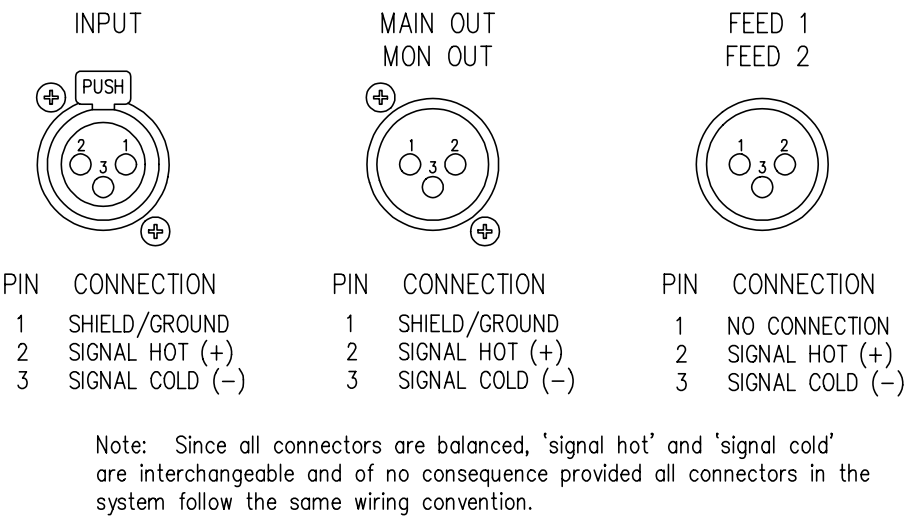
INPUT

PUSH

2 1
3

| PIN | CONNECTION |
|---|---|
| 1 | SHIELD/GROUND |
| 2 | SIGNAL HOT (+) |
| 3 | SIGNAL COLD (−) |

MAIN OUT
MON OUT

1 2
3

| PIN | CONNECTION |
|---|---|
| 1 | SHIELD/GROUND |
| 2 | SIGNAL HOT (+) |
| 3 | SIGNAL COLD (−) |

FEED 1
FEED 2

1 2
3

| PIN | CONNECTION |
|---|---|
| 1 | NO CONNECTION |
| 2 | SIGNAL HOT (+) |
| 3 | SIGNAL COLD (−) |

Note: Since all connectors are balanced, 'signal hot' and 'signal cold' are interchangeable and of no consequence provided all connectors in the system follow the same wiring convention.